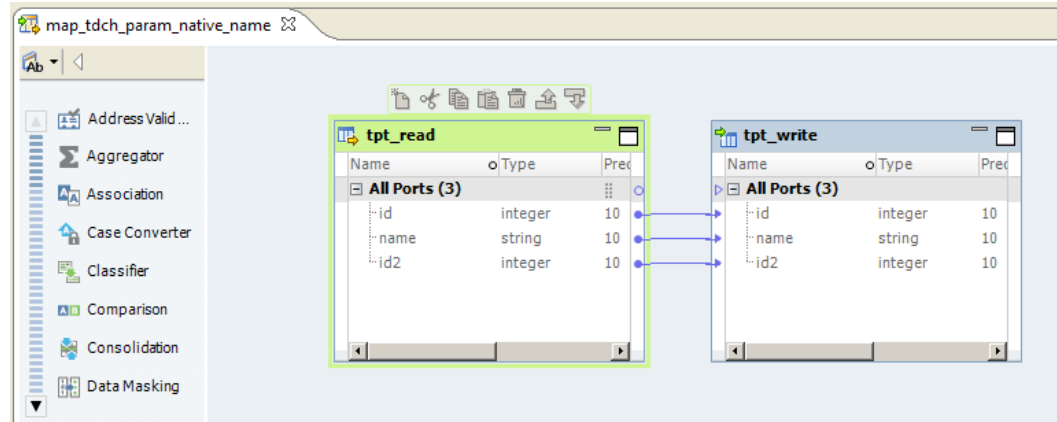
map_tdch_param_native_name

Ab

Address Valid...
Aggregator
Association
Case Converter
Classifier
Comparison
Consolidation
Data Masking

tpt_read

| Name | Type | Prec |
|---|---|---|
| All Ports (3) | | |
| id | integer | 10 |
| name | string | 10 |
| id2 | integer | 10 |

tpt_write

| Name | Type | Prec |
|---|---|---|
| All Ports (3) | | |
| id | integer | 10 |
| name | string | 10 |
| id2 | integer | 10 |